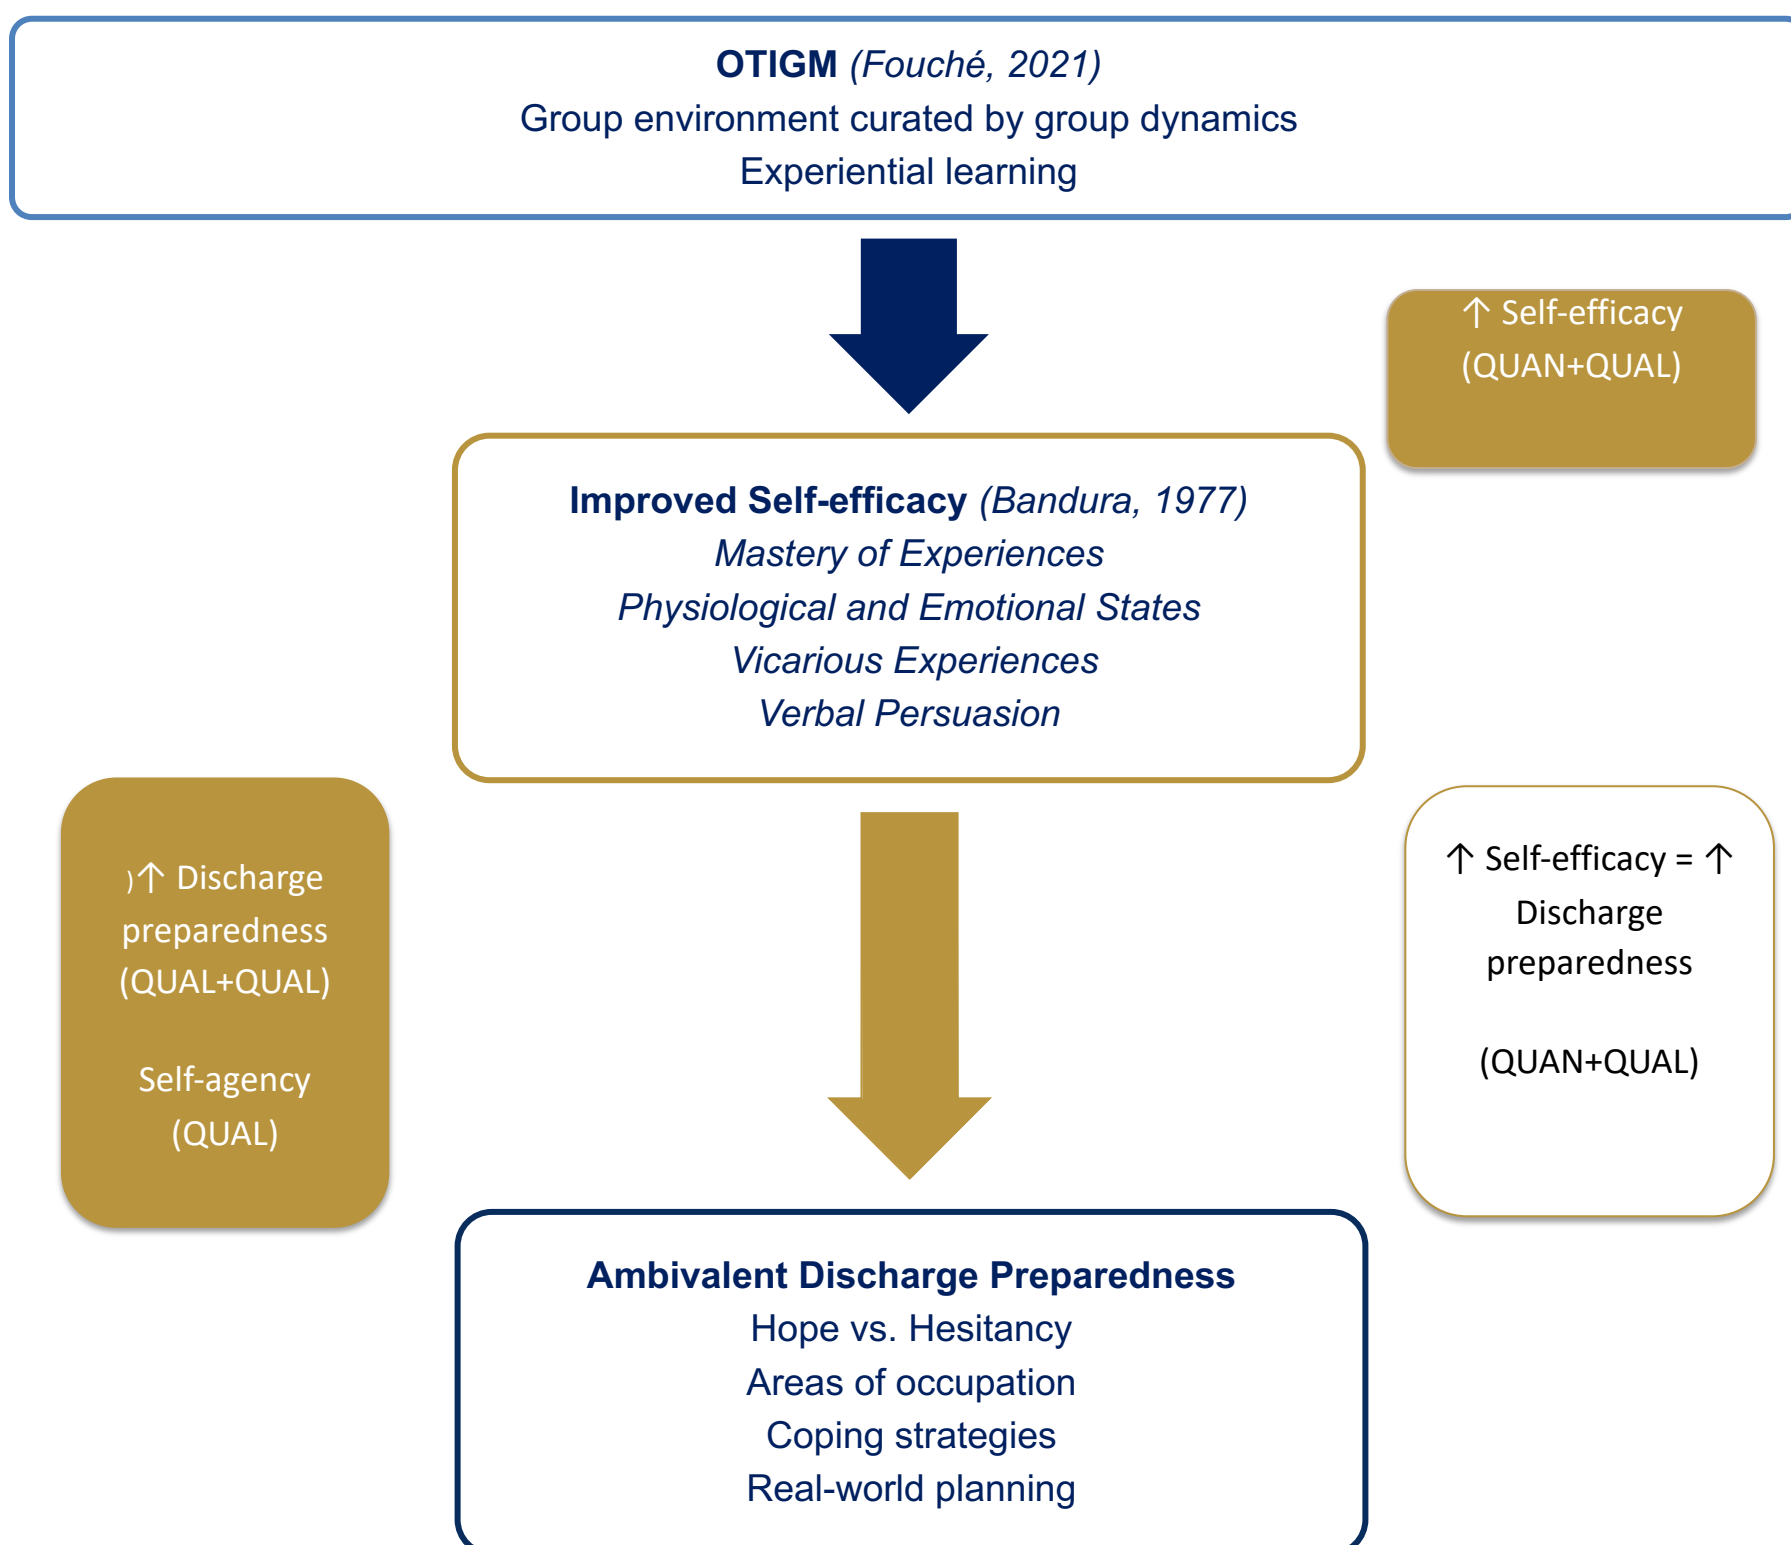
**OTIGM** *(Fouché, 2021)*
Group environment curated by group dynamics
Experiential learning

↑ Self-efficacy
(QUAN+QUAL)

**Improved Self-efficacy** *(Bandura, 1977)*
*Mastery of Experiences*
*Physiological and Emotional States*
*Vicarious Experiences*
*Verbal Persuasion*

)↑ Discharge preparedness
(QUAL+QUAL)

Self-agency
(QUAL)

↑ Self-efficacy = ↑ Discharge preparedness

(QUAN+QUAL)

**Ambivalent Discharge Preparedness**
Hope vs. Hesitancy
Areas of occupation
Coping strategies
Real-world planning